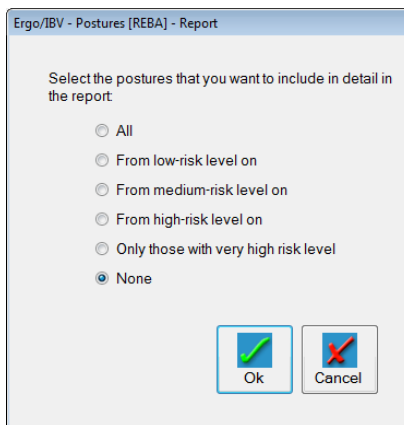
Ergo/IBV - Postures [REBA] - Report

Select the postures that you want to include in detail in the report:

All

From low-risk level on

From medium-risk level on

From high-risk level on

Only those with very high risk level

None

Ok

Cancel